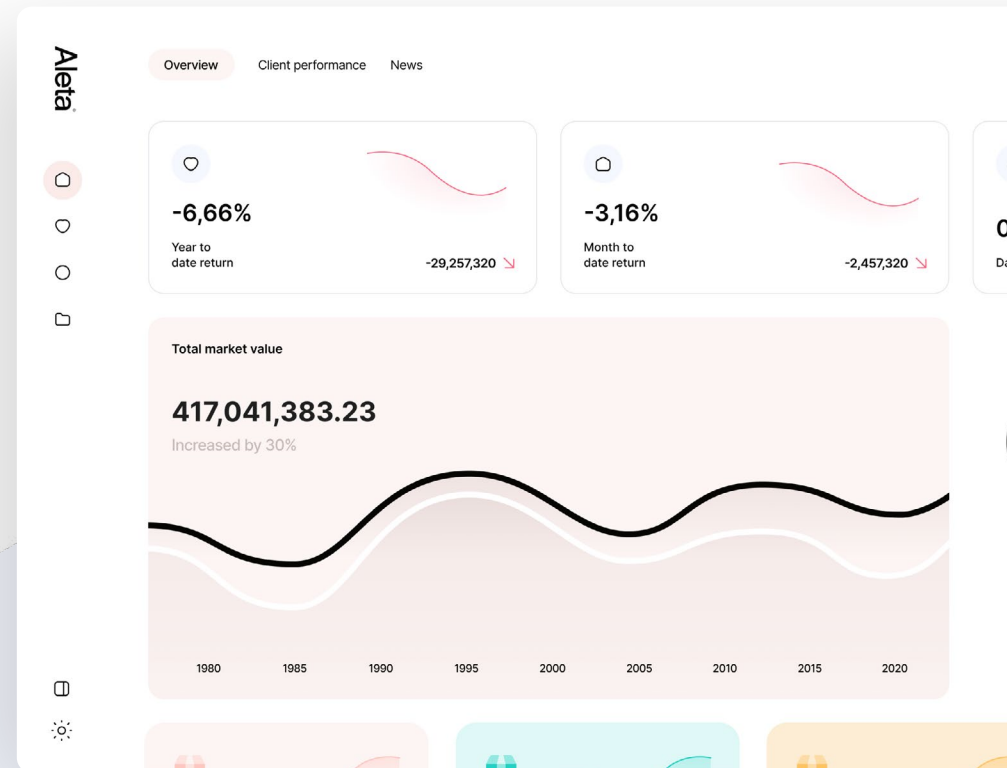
Aleta

Overview Client performance News

-6,66%
Year to date return
-29,257,320

-3,16%
Month to date return
-2,457,320

0
Da

Total market value

417,041,383.23
Increased by 30%

1980 1985 1990 1995 2000 2005 2010 2015 2020